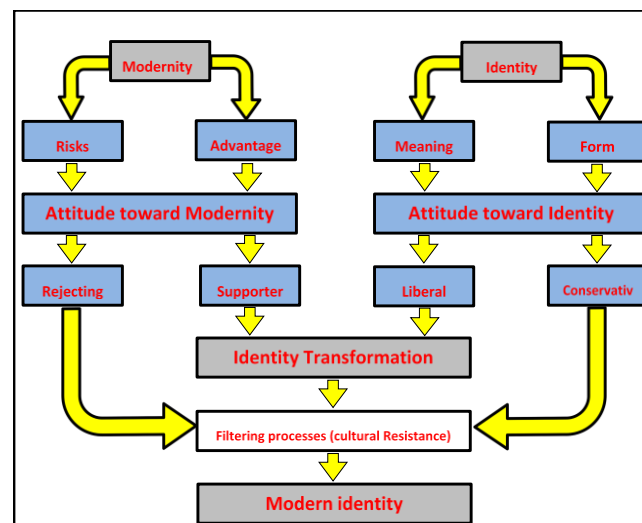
Modernity

Identity

Risks

Advantage

Meaning

Form

Attitude toward Modernity

Attitude toward Identity

Rejecting

Supporter

Liberal

Conservativ

Identity Transformation

Filtering processes (cultural Resistance)

Modern identity